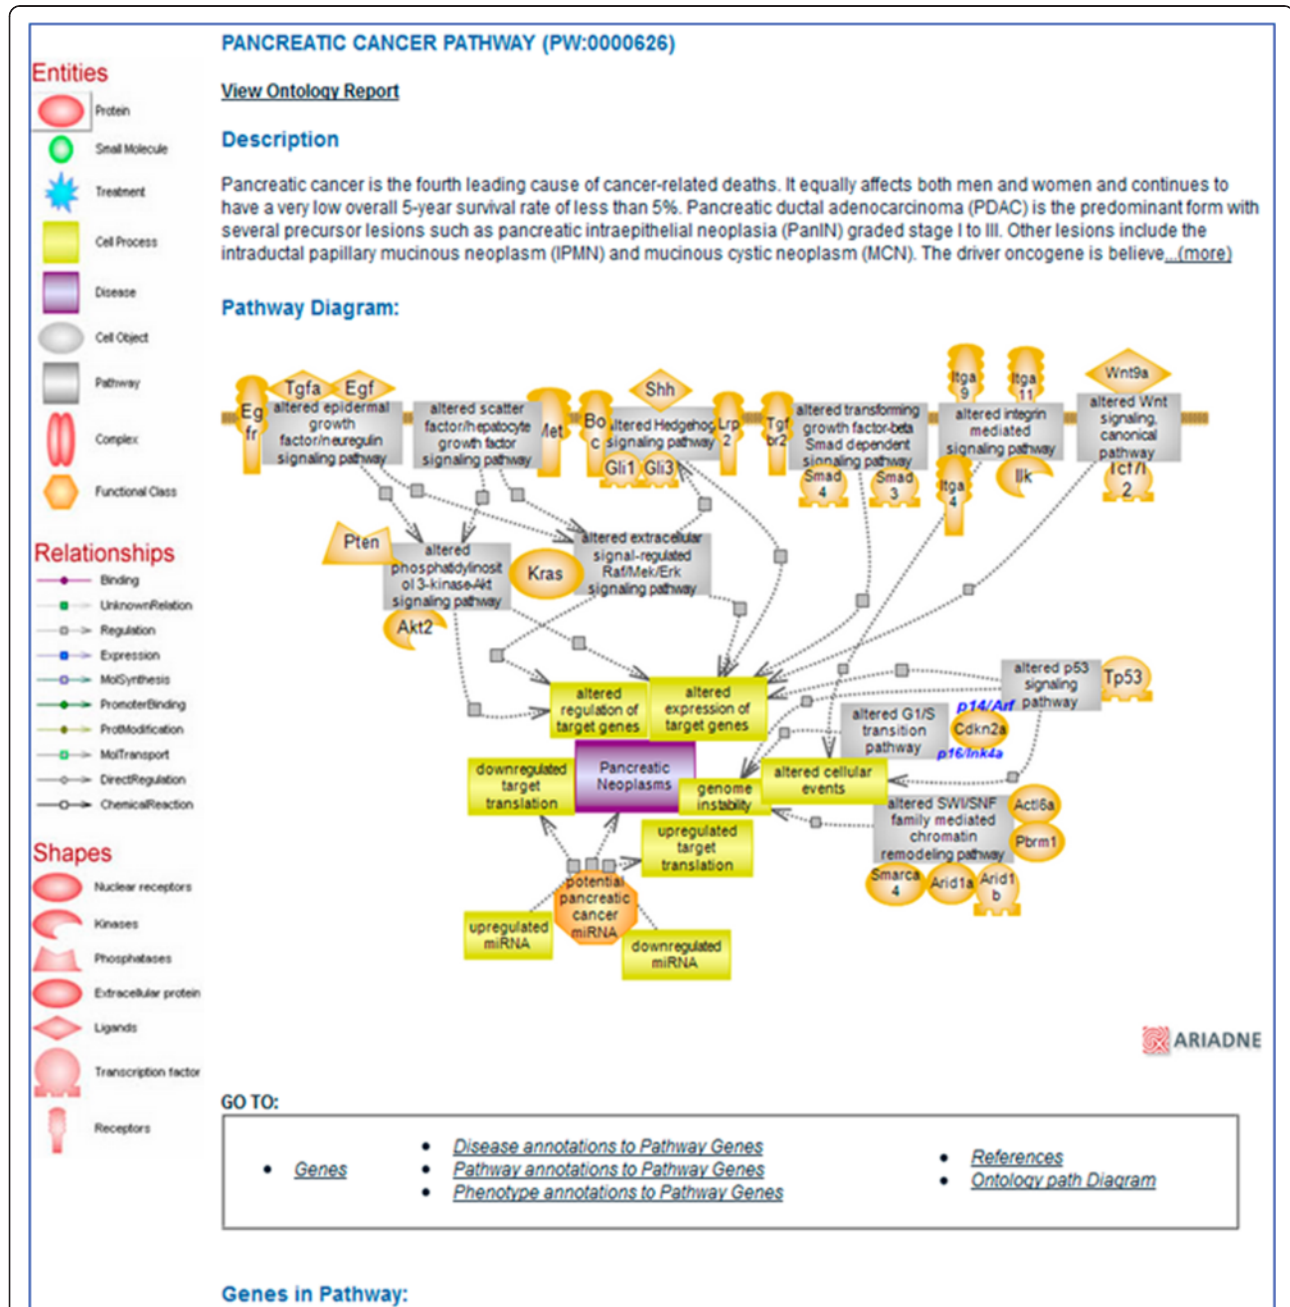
Entities

Protein
Small Molecule
Treatment
Cell Process
Disease
Cell Object
Pathway
Complex
Functional Class

Relationships

Binding
UnknownRelation
Regulation
Expression
MolSynthesis
PromoterBinding
ProtModification
MolTransport
DirectRegulation
ChemicalReaction

Shapes

Nuclear receptors
Kinases
Phosphatases
Extracellular protein
Ligands
Transcription factor
Receptors

PANCREATIC CANCER PATHWAY (PW:0000626)

View Ontology Report

Description

Pancreatic cancer is the fourth leading cause of cancer-related deaths. It equally affects both men and women and continues to have a very low overall 5-year survival rate of less than 5%. Pancreatic ductal adenocarcinoma (PDAC) is the predominant form with several precursor lesions such as pancreatic intraepithelial neoplasia (PanIN) graded stage I to III. Other lesions include the intraductal papillary mucinous neoplasm (IPMN) and mucinous cystic neoplasm (MCN). The driver oncogene is believe...(more)

Pathway Diagram:

Eg fr
Tgfa
Egf
altered epidermal growth factor/neuregulin signaling pathway
altered scatter factor/hepatocyte growth factor signaling pathway
Met
Bo c
Shh
altered Hedgehog signaling pathway
Lrp 2
Gli1
Gli3
Tgf br2
altered transforming growth factor-beta Smad dependent signaling pathway
Smad 4
Smad 3
Itga 9
Itga 11
altered integrin mediated signaling pathway
Ilk
Itga 4
Wnt9a
altered Wnt signaling, canonical pathway
Tcf7l 2
Pten
altered phosphatidylinositol 3-kinase-Akt signaling pathway
Akt2
Kras
altered extracellular signal-regulated Raf/Mek/Erk signaling pathway
altered regulation of target genes
altered expression of target genes
altered p53 signaling pathway
Tp53
p14/Arf
altered G1/S transition pathway
Cdkn2a
p16/Ink4a
downregulated target translation
Pancreatic Neoplasms
genome instability
altered cellular events
altered SWI/SNF family mediated chromatin remodeling pathway
Actl6a
Pbrm1
upregulated target translation
Smarca 4
Arid1a
Arid1 b
potential pancreatic cancer miRNA
upregulated miRNA
downregulated miRNA

ARIADNE

GO TO:

• Genes
• Disease annotations to Pathway Genes
• Pathway annotations to Pathway Genes
• Phenotype annotations to Pathway Genes
• References
• Ontology path Diagram

Genes in Pathway: